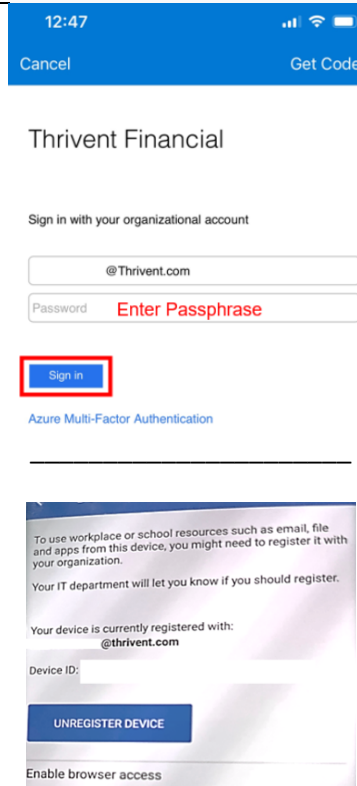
12:47

Cancel

Get Code

Thrivent Financial

Sign in with your organizational account

@Thrivent.com

Password Enter Passphrase

Sign in

Azure Multi-Factor Authentication

To use workplace or school resources such as email, file and apps from this device, you might need to register it with your organization.

Your IT department will let you know if you should register.

Your device is currently registered with:
@thrivent.com

Device ID:

UNREGISTER DEVICE

Enable browser access